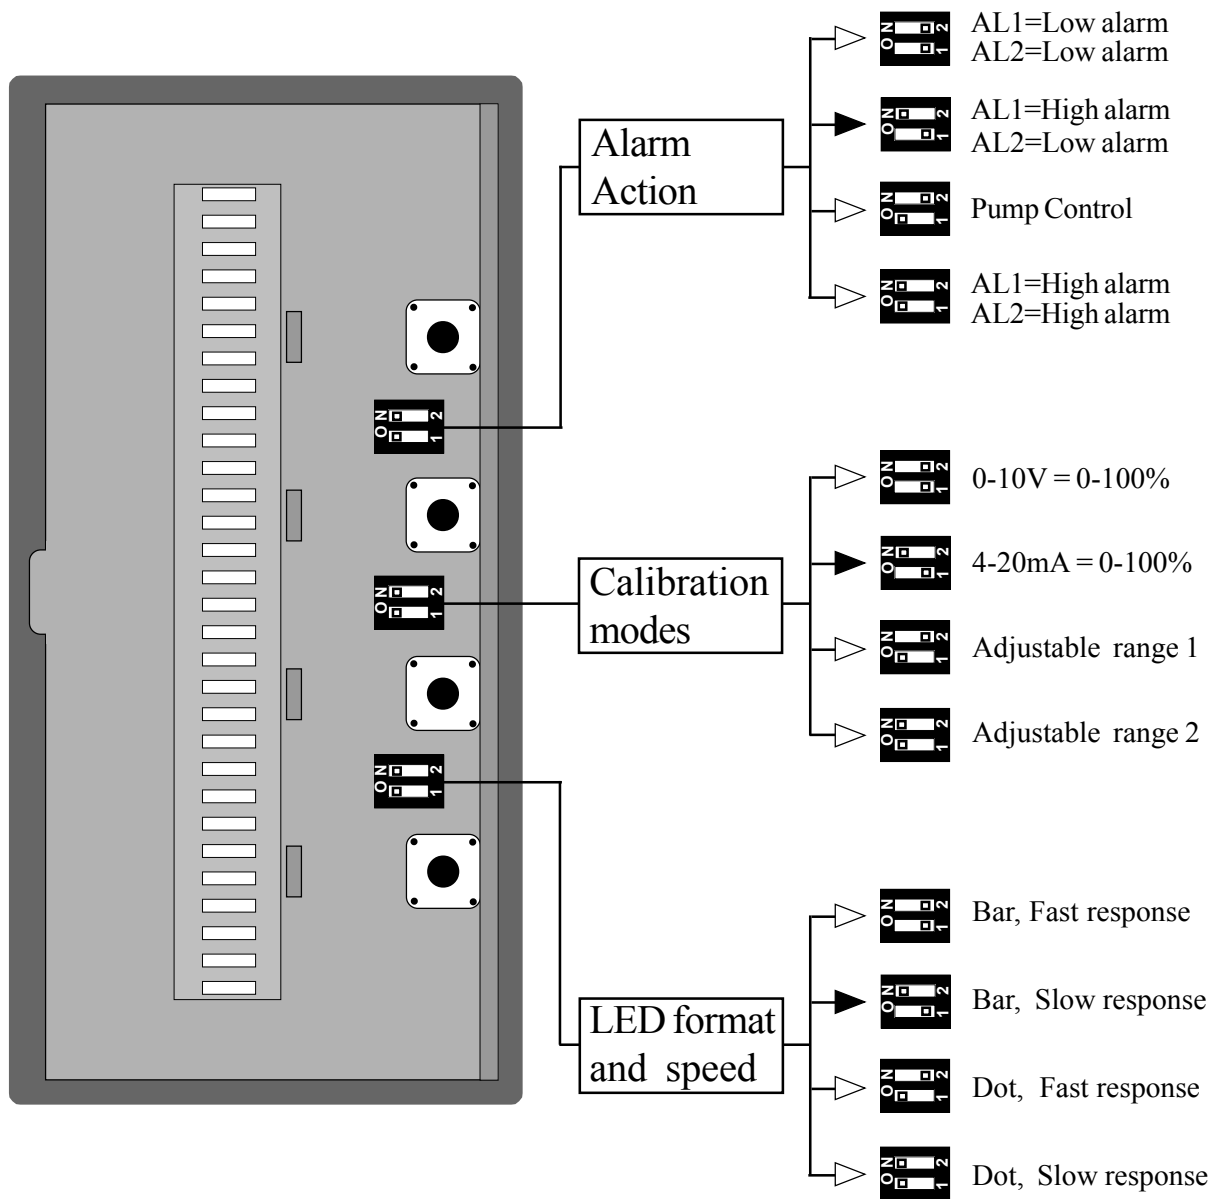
Alarm Action

ON 2 1 AL1=Low alarm AL2=Low alarm

ON 2 1 AL1=High alarm AL2=Low alarm

ON 2 1 Pump Control

ON 2 1 AL1=High alarm AL2=High alarm

ON 2 1

Calibration modes

ON 2 1 0-10V = 0-100%

ON 2 1 4-20mA = 0-100%

ON 2 1 Adjustable range 1

ON 2 1 Adjustable range 2

ON 2 1

LED format and speed

ON 2 1 Bar, Fast response

ON 2 1 Bar, Slow response

ON 2 1 Dot, Fast response

ON 2 1 Dot, Slow response

ON 2 1